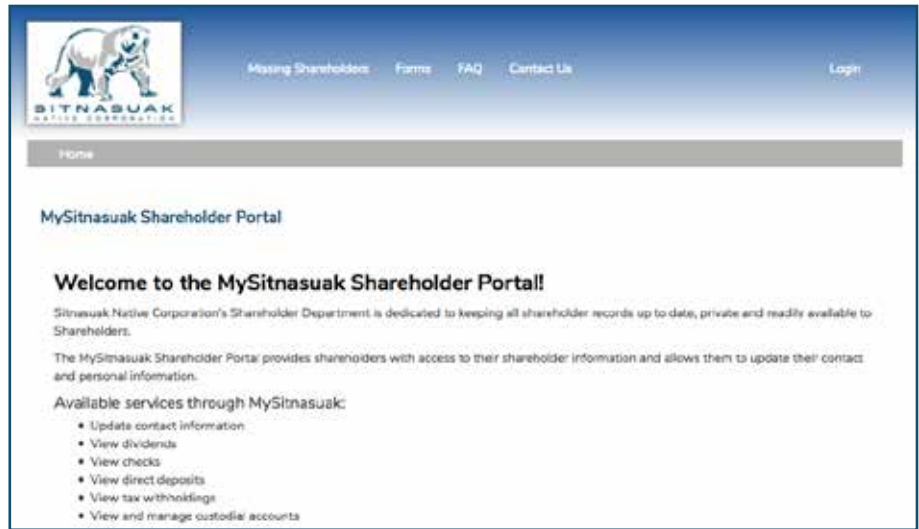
SITNASUAK
NATIVE CORPORATION

Missing Shareholders Forms FAQ Contact Us Login

Home

MySitnasuak Shareholder Portal

Welcome to the MySitnasuak Shareholder Portal!

Sitnasuak Native Corporation's Shareholder Department is dedicated to keeping all shareholder records up to date, private and readily available to Shareholders.

The MySitnasuak Shareholder Portal provides shareholders with access to their shareholder information and allows them to update their contact and personal information.

Available services through MySitnasuak:

- Update contact information
- View dividends
- View checks
- View direct deposits
- View tax withholdings
- View and manage custodial accounts